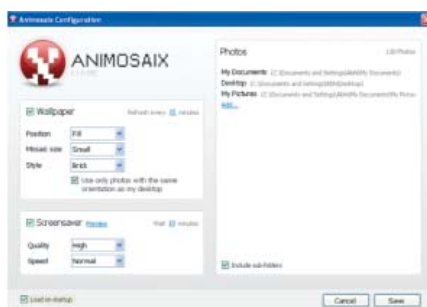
Animosaix Configuration

ANIMOSAIX
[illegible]

Wallpaper
Refresh every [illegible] minutes
Position Fill
Mosaic size Small
Style Brick
Use only photos with the same orientation as my desktop

Screensaver Preview
Wait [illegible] minutes
Quality High
Speed Normal

Photos
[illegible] Photos
My Documents C:\Documents and Settings\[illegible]\My Documents\
Desktop C:\Documents and Settings\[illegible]\Desktop\
My Pictures C:\Documents and Settings\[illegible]\My Documents\My Pictures
Add...

Include sub-folders

Load on startup
Cancel
Save